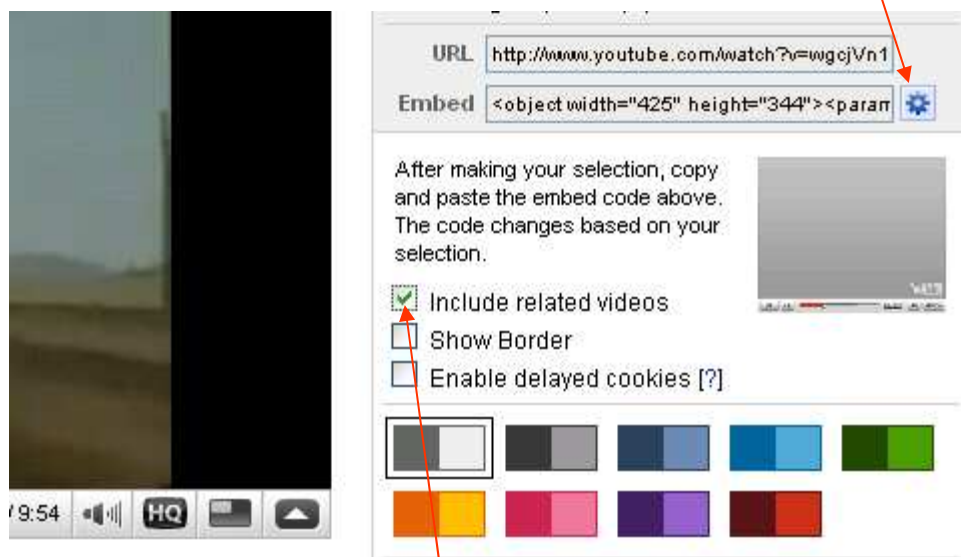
URL http://www.youtube.com/watch?v=wgcjVn1

Embed <object width="425" height="344"><param

After making your selection, copy and paste the embed code above. The code changes based on your selection.

Include related videos

Show Border

Enable delayed cookies [?]

9:54 HQ